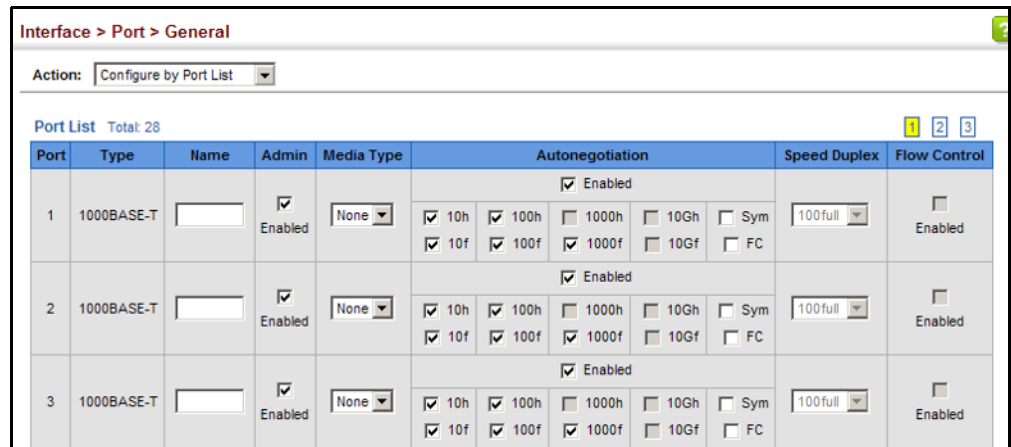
Interface > Port > General

?

Action: Configure by Port List

Port List Total: 28

1 2 3

| Port | Type | Name | Admin | Media Type | Autonegotiation | Speed Duplex | Flow Control |
|---|---|---|---|---|---|---|---|
| 1 | 1000BASE-T | | Enabled | None | Enabled<br>10h 100h 1000h 10Gh Sym<br>10f 100f 1000f 10Gf FC | 100full | Enabled |
| 2 | 1000BASE-T | | Enabled | None | Enabled<br>10h 100h 1000h 10Gh Sym<br>10f 100f 1000f 10Gf FC | 100full | Enabled |
| 3 | 1000BASE-T | | Enabled | None | Enabled<br>10h 100h 1000h 10Gh Sym<br>10f 100f 1000f 10Gf FC | 100full | Enabled |